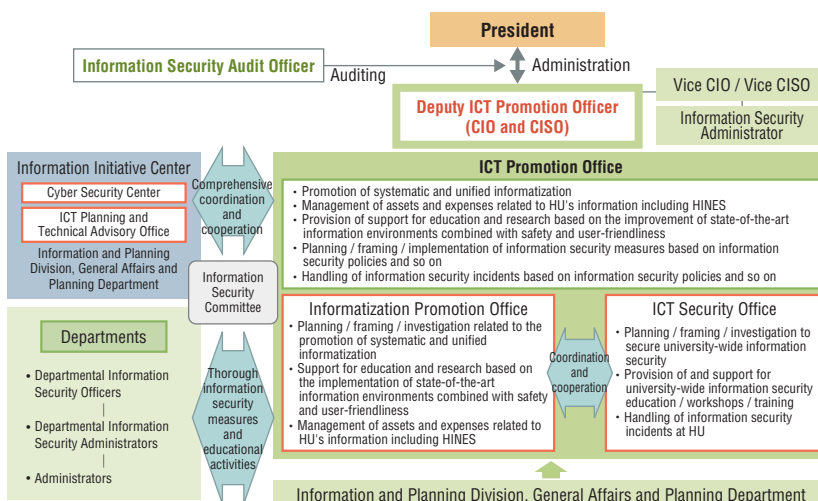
President

Information Security Audit Officer

Auditing

Administration

Vice CIO / Vice CISO

Information Security Administrator

Deputy ICT Promotion Officer (CIO and CISO)

Information Initiative Center

Cyber Security Center

ICT Planning and Technical Advisory Office

Information and Planning Division, General Affairs and Planning Department

Comprehensive coordination and cooperation

ICT Promotion Office

• Promotion of systematic and unified informatization
• Management of assets and expenses related to HU's information including HINES
• Provision of support for education and research based on the improvement of state-of-the-art information environments combined with safety and user-friendliness
• Planning / framing / implementation of information security measures based on information security policies and so on
• Handling of information security incidents based on information security policies and so on

Information Security Committee

Departments

• Departmental Information Security Officers

• Departmental Information Security Administrators

• Administrators

Thorough information security measures and educational activities

Informatization Promotion Office

• Planning / framing / investigation related to the promotion of systematic and unified informatization
• Support for education and research based on the implementation of state-of-the-art information environments combined with safety and user-friendliness
• Management of assets and expenses related to HU's information including HINES

Coordination and cooperation

ICT Security Office

• Planning / framing / investigation to secure university-wide information security
• Provision of and support for university-wide information security education / workshops / training
• Handling of information security incidents at HU

Information and Planning Division, General Affairs and Planning Department